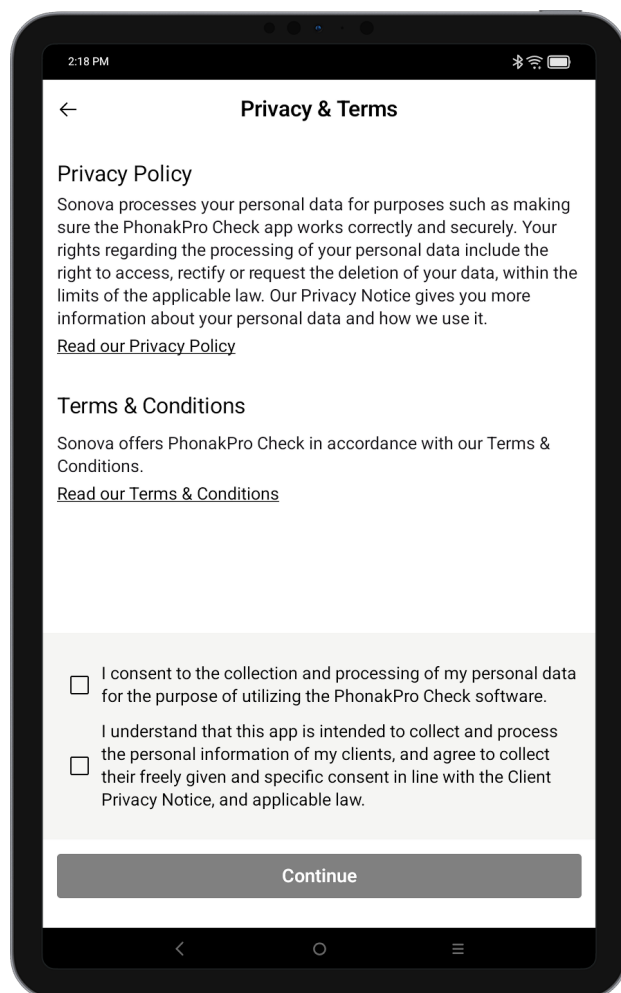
2:18 PM

←

Privacy & Terms

Privacy Policy

Sonova processes your personal data for purposes such as making sure the PhonakPro Check app works correctly and securely. Your rights regarding the processing of your personal data include the right to access, rectify or request the deletion of your data, within the limits of the applicable law. Our Privacy Notice gives you more information about your personal data and how we use it.

Read our Privacy Policy

Terms & Conditions

Sonova offers PhonakPro Check in accordance with our Terms & Conditions.

Read our Terms & Conditions

I consent to the collection and processing of my personal data for the purpose of utilizing the PhonakPro Check software.

I understand that this app is intended to collect and process the personal information of my clients, and agree to collect their freely given and specific consent in line with the Client Privacy Notice, and applicable law.

Continue